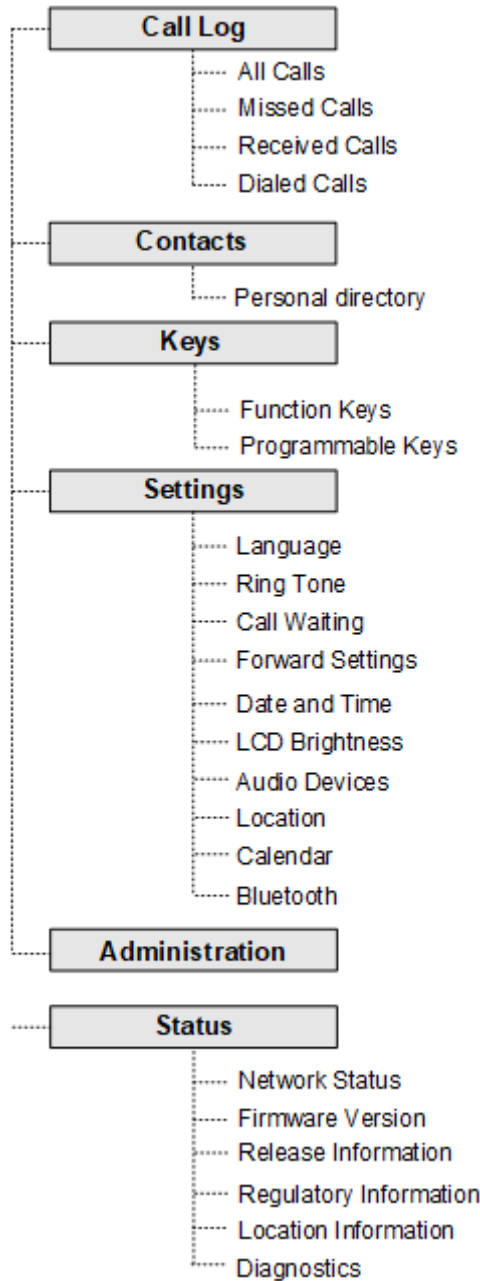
Call Log
All Calls
Missed Calls
Received Calls
Dialed Calls

Contacts
Personal directory

Keys
Function Keys
Programmable Keys

Settings
Language
Ring Tone
Call Waiting
Forward Settings
Date and Time
LCD Brightness
Audio Devices
Location
Calendar
Bluetooth

Administration

Status
Network Status
Firmware Version
Release Information
Regulatory Information
Location Information
Diagnostics